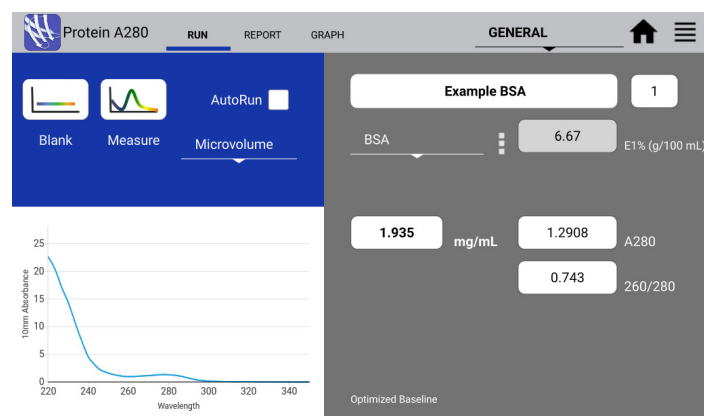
Protein A280 RUN REPORT GRAPH GENERAL

Blank Measure AutoRun

Microvolume

Example BSA 1

BSA 6.67 E1% (g/100 mL)

1.935 mg/mL 1.2908 A280

0.743 260/280

25
20
15
10
5
0
10mm Absorbance
220 240 260 280 300 320 340
Wavelength

Optimized Baseline